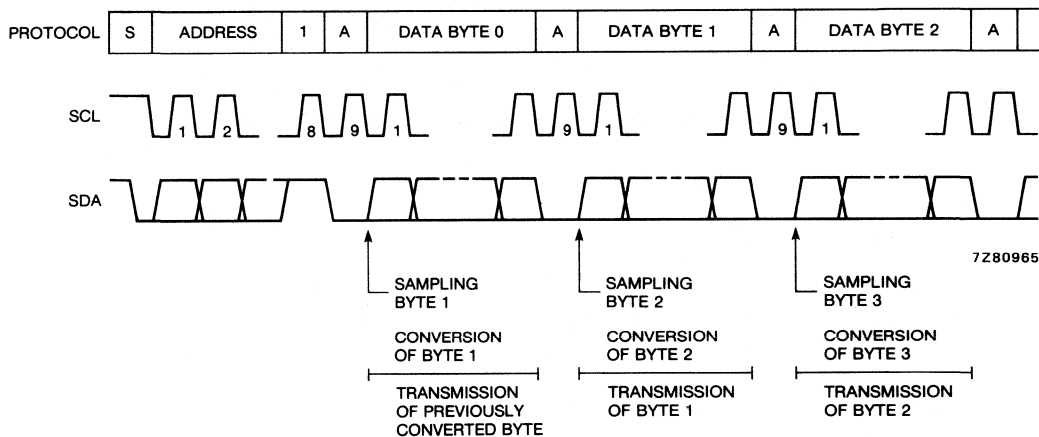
PROTOCOL

| S | ADDRESS | 1 | A | DATA BYTE 0 | A | DATA BYTE 1 | A | DATA BYTE 2 | A |
|---|---|---|---|---|---|---|---|---|---|

SCL

1 2 8 9 1 9 1 9 1

SDA

7Z80965

SAMPLING BYTE 1

CONVERSION OF BYTE 1

TRANSMISSION OF PREVIOUSLY CONVERTED BYTE

SAMPLING BYTE 2

CONVERSION OF BYTE 2

TRANSMISSION OF BYTE 1

SAMPLING BYTE 3

CONVERSION OF BYTE 3

TRANSMISSION OF BYTE 2